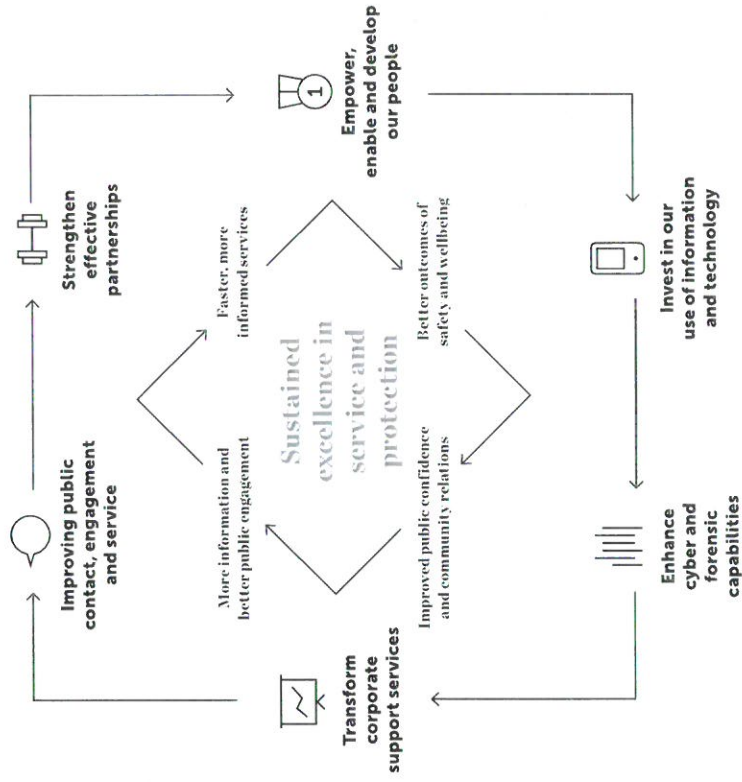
Empower, enable and develop our people

Invest in our use of information and technology

Enhance cyber and forensic capabilities

Transform corporate support services

Improving public contact, engagement and service

Strengthen effective partnerships

Sustained excellence in service and protection

Faster, more informed services

Better outcomes of safety and wellbeing

Improved public confidence and community relations

More information and better public engagement